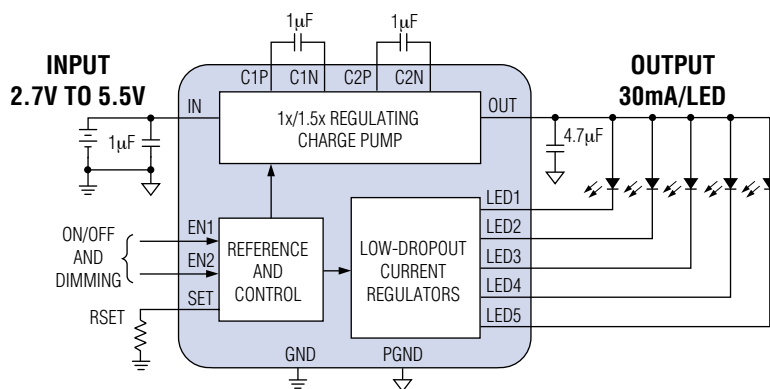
1μF

1μF

INPUT
2.7V TO 5.5V

C1P C1N C2P C2N

OUTPUT
30mA/LED

IN

1x/1.5x REGULATING
CHARGE PUMP

OUT

1μF

4.7μF

LED1

LED2

LED3

LED4

LED5

ON/OFF
AND
DIMMING

EN1

EN2

SET

REFERENCE
AND
CONTROL

LOW-DROPOUT
CURRENT
REGULATORS

RSET

GND

PGND